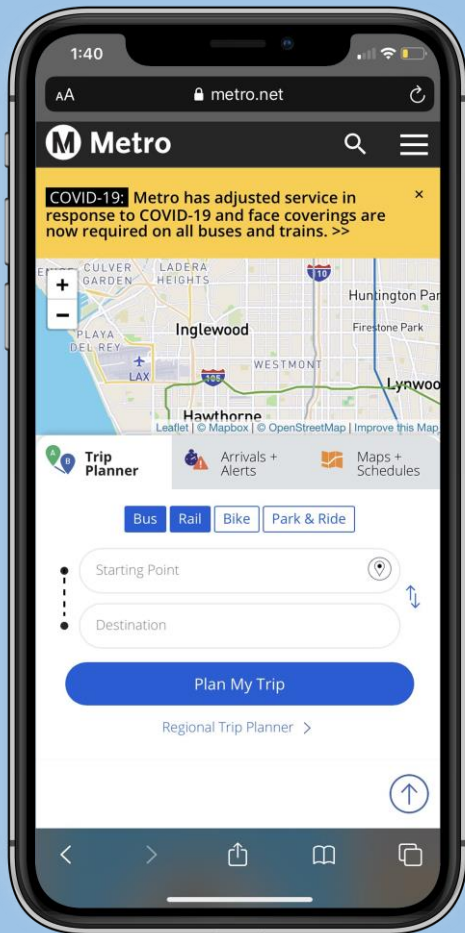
1:40

AA metro.net

M Metro

COVID-19: Metro has adjusted service in response to COVID-19 and face coverings are now required on all buses and trains. >>

×

CULVER GARDEN LADERA HEIGHTS 110 Huntington Par

+

−

PLAYA DEL REY Inglewood Firestone Park

LAX WESTMONT

105 Lynwoo

Hawthorne

Leaflet | © Mapbox | © OpenStreetMap | Improve this Map

A B Trip Planner

Arrivals + Alerts

Maps + Schedules

Bus Rail Bike Park & Ride

Starting Point

Destination

Plan My Trip

Regional Trip Planner >